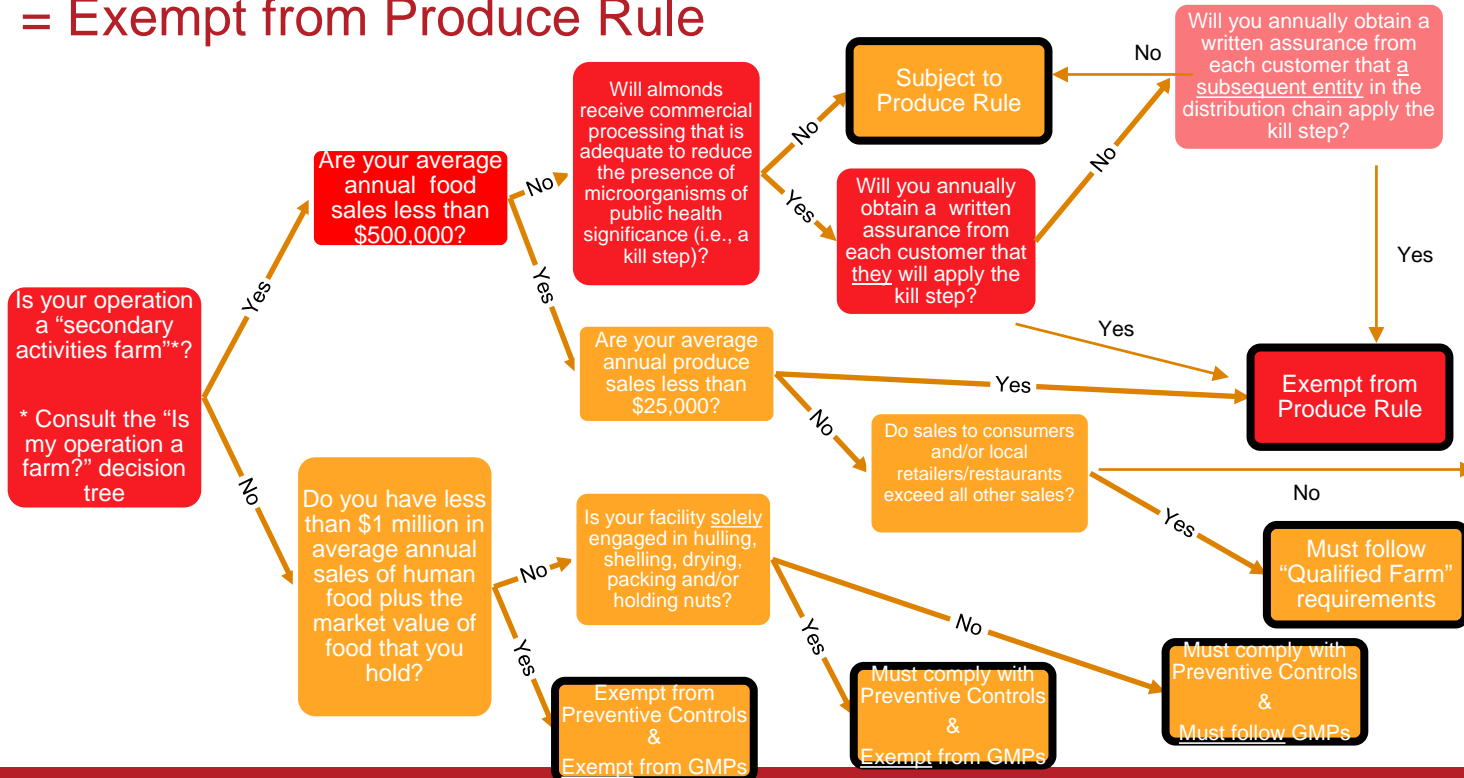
= Exempt from Produce Rule

Is your operation a “secondary activities farm”*?

* Consult the “Is my operation a farm?” decision tree

Yes

Are your average annual food sales less than $500,000?

No

Will almonds receive commercial processing that is adequate to reduce the presence of microorganisms of public health significance (i.e., a kill step)?

No

Subject to Produce Rule

Yes

Will you annually obtain a written assurance from each customer that they will apply the kill step?

No

Will you annually obtain a written assurance from each customer that a subsequent entity in the distribution chain apply the kill step?

No

Yes

Yes

Yes

Are your average annual produce sales less than $25,000?

Yes

Exempt from Produce Rule

No

Do sales to consumers and/or local retailers/restaurants exceed all other sales?

No

Yes

Must follow “Qualified Farm” requirements

No

Do you have less than $1 million in average annual sales of human food plus the market value of food that you hold?

No

Is your facility solely engaged in hulling, shelling, drying, packing and/or holding nuts?

No

Must comply with Preventive Controls & Must follow GMPs

Yes

Must comply with Preventive Controls & Exempt from GMPs

Yes

Exempt from Preventive Controls & Exempt from GMPs